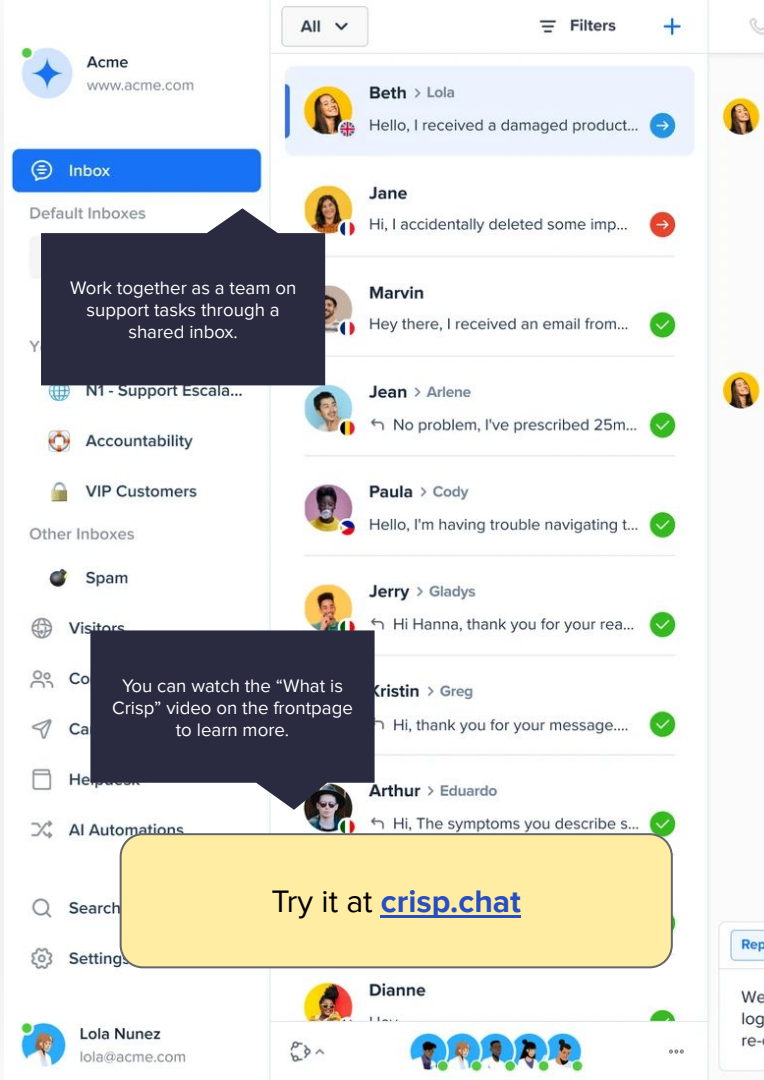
Acme
www.acme.com

Inbox

Default Inboxes

Work together as a team on support tasks through a shared inbox.

Y

N1 - Support Escala...

Accountability

VIP Customers

Other Inboxes

Spam

Visitors

Co

Ca

Helpdesk

AI Automations

Search

Settings

Lola Nunez
lola@acme.com

All

Filters

Beth > Lola
Hello, I received a damaged product...

Jane
Hi, I accidentally deleted some imp...

Marvin
Hey there, I received an email from...

Jean > Arlene
No problem, I've prescribed 25m...

Paula > Cody
Hello, I'm having trouble navigating t...

Jerry > Gladys
Hi Hanna, thank you for your rea...

You can watch the "What is Crisp" video on the frontpage to learn more.

Kristin > Greg
Hi, thank you for your message....

Arthur > Eduardo
Hi, The symptoms you describe s...

Try it at crisp.chat

Dianne
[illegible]

Rep

We
log
re-